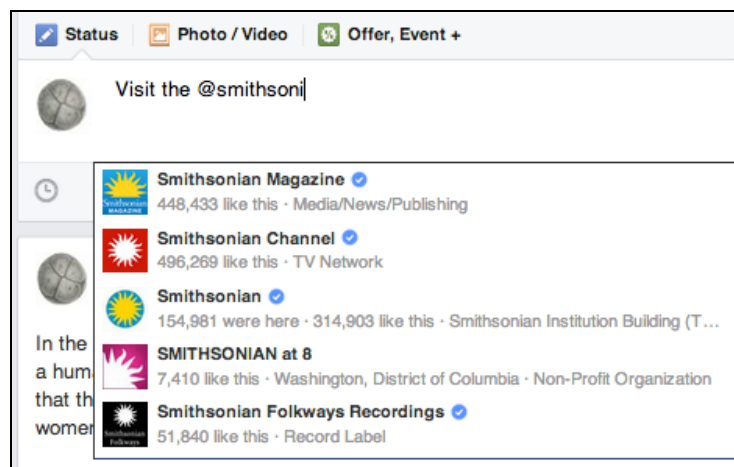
Status | Photo / Video | Offer, Event +

Visit the @smithsoni

Smithsonian MAGAZINE

Smithsonian Magazine
448,433 like this · Media/News/Publishing

Smithsonian Channel
496,269 like this · TV Network

Smithsonian
154,981 were here · 314,903 like this · Smithsonian Institution Building (T...

SMITHSONIAN at 8
7,410 like this · Washington, District of Columbia · Non-Profit Organization

Smithsonian Folkways

Smithsonian Folkways Recordings
51,840 like this · Record Label

In the
a hum
that th
womer